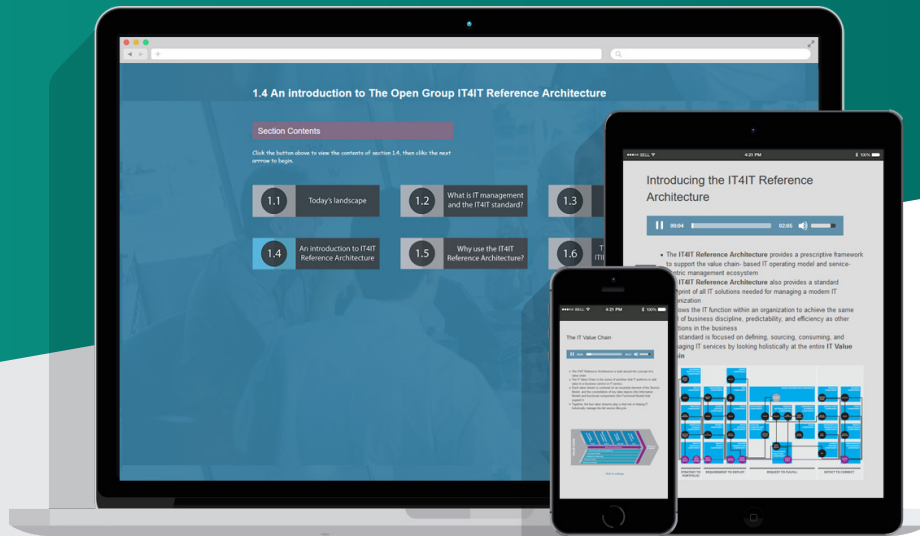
1.4 An introduction to The Open Group IT4IT Reference Architecture

Section Contents

Click the button above to view the contents of section 1.4, then click the next arrow to begin.

1.1 Today's landscape

1.2 What is IT management and the IT4IT standard?

1.3

1.4 An introduction to IT4IT Reference Architecture

1.5 Why use the IT4IT Reference Architecture?

1.6 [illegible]

●●●●● BELL 4:21 PM 100%

Introducing the IT4IT Reference Architecture

00:04 02:05

• The IT4IT Reference Architecture provides a prescriptive framework to support the value chain- based IT operating model and service-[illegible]tric management ecosystem

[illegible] IT4IT Reference Architecture also provides a standard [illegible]print of all IT solutions needed for managing a modern IT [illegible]anization

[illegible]ows the IT function within an organization to achieve the same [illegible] of business discipline, predictability, and efficiency as other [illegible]tions in the business

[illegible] standard is focused on defining, sourcing, consuming, and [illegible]aging IT services by looking holistically at the entire IT Value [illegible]ain

STRATEGY TO PORTFOLIO REQUIREMENT TO DEPLOY REQUEST TO FULFILL DETECT TO CORRECT

●●●●● BELL 4:21 PM 100%

The IT Value Chain

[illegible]